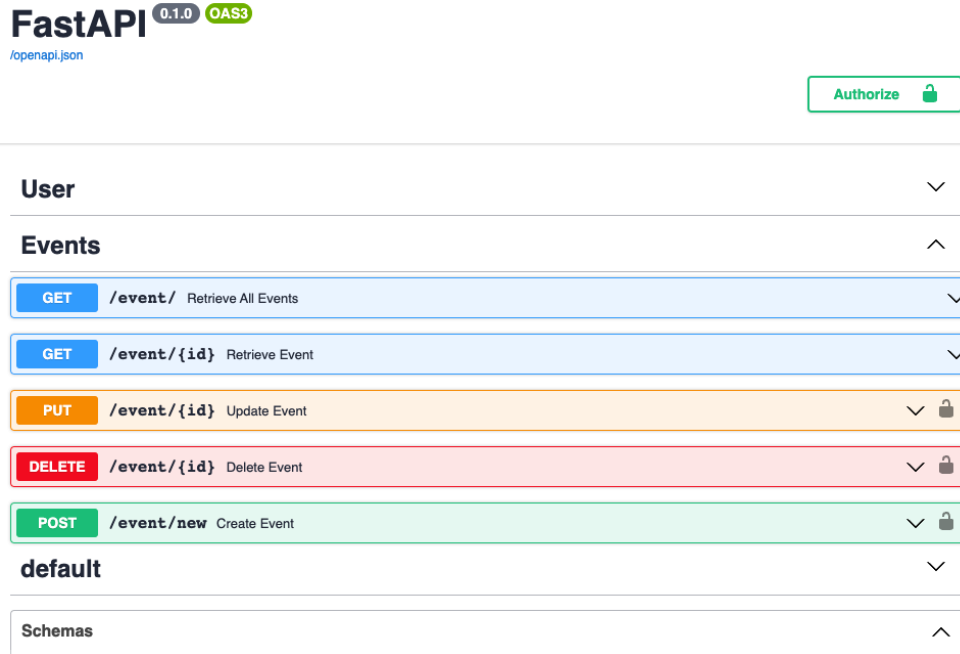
FastAPI 0.1.0 OAS3
/openapi.json

Authorize

User

Events

GET /event/ Retrieve All Events

GET /event/{id} Retrieve Event

PUT /event/{id} Update Event

DELETE /event/{id} Delete Event

POST /event/new Create Event

default

Schemas